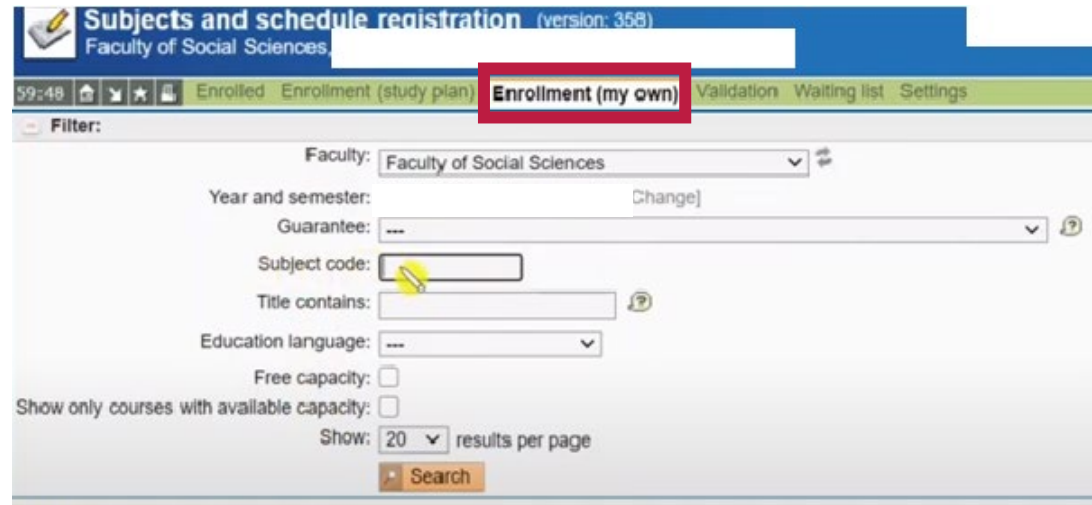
Subjects and schedule registration (version: 358)
Faculty of Social Sciences,

59:48 Enrolled Enrollment (study plan) Enrollment (my own) Validation Waiting list Settings

Filter:

Faculty: Faculty of Social Sciences

Year and semester: Change]

Guarantee: ---

Subject code:

Title contains:

Education language: ---

Free capacity:

Show only courses with available capacity:

Show: 20 results per page

Search